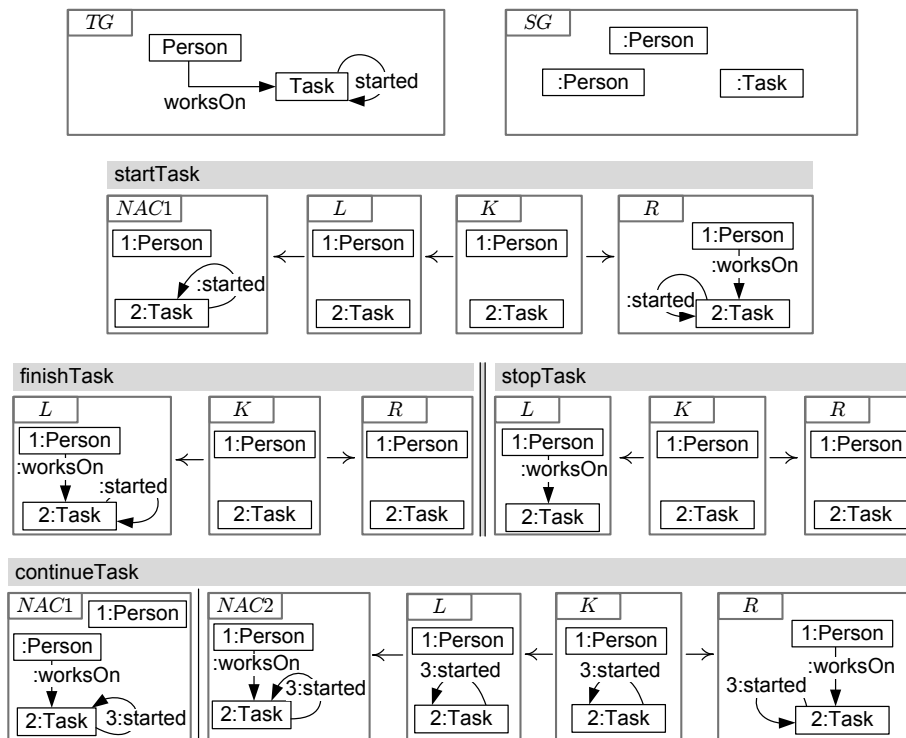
$TG$
Person
Task
started
worksOn

$SG$
:Person
:Person
:Task

startTask

$NAC1$
1:Person
:started
2:Task

$L$
1:Person
2:Task

$K$
1:Person
2:Task

$R$
1:Person
:worksOn
:started
2:Task

finishTask

$L$
1:Person
:worksOn
:started
2:Task

$K$
1:Person
2:Task

$R$
1:Person
2:Task

stopTask

$L$
1:Person
:worksOn
2:Task

$K$
1:Person
2:Task

$R$
1:Person
2:Task

continueTask

$NAC1$
1:Person
:Person
:worksOn
2:Task
3:started

$NAC2$
1:Person
:worksOn
3:started
2:Task

$L$
1:Person
3:started
2:Task

$K$
1:Person
3:started
2:Task

$R$
1:Person
:worksOn
3:started
2:Task